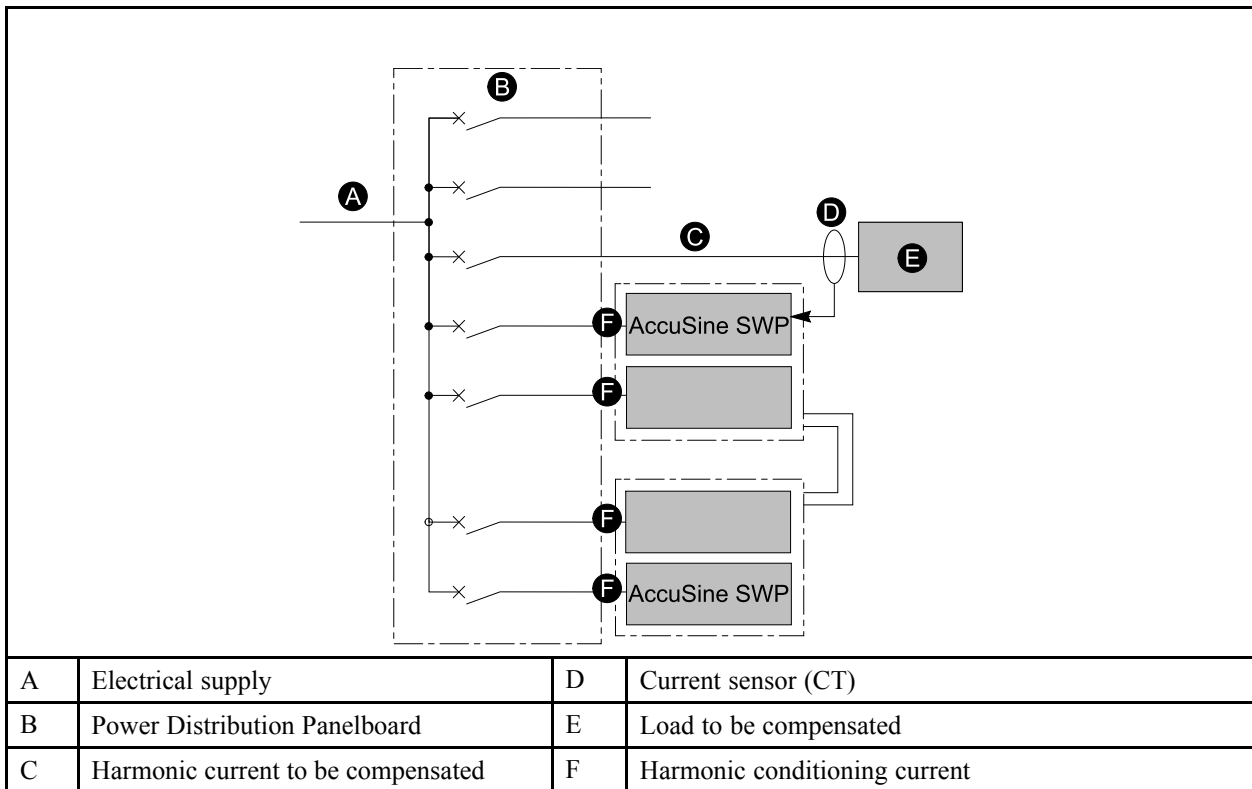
B

A

D

C

E

F AccuSine SWP

F

F

F AccuSine SWP

| A | Electrical supply | D | Current sensor (CT) |
|---|---|---|---|
| B | Power Distribution Panelboard | E | Load to be compensated |
| C | Harmonic current to be compensated | F | Harmonic conditioning current |